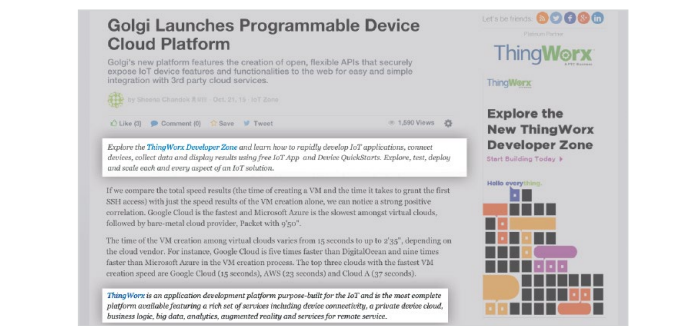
Golgi Launches Programmable Device Cloud Platform

Golgi's new platform features the creation of open, flexible APIs that securely expose IoT device features and functionalities to the web for easy and simple integration with 3rd party cloud services.

by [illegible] · Oct. 21, 15 · IoT Zone

Like (0) Comment (0) Save Tweet 1,890 Views

Explore the ThingWorx Developer Zone and learn how to rapidly develop IoT applications, connect devices, collect data and display results using free IoT App and Device QuickStarts. Explore, test, deploy and scale each and every aspect of an IoT solution.

If we compare the total speed results (the time of creating a VM and the time it takes to grant the first SSH access) with just the speed results of the VM creation alone, we can notice a strong positive correlation. Google Cloud is the fastest and Microsoft Azure is the slowest amongst virtual clouds, followed by bare-metal cloud provider, Packet with 9'50".

The time of the VM creation among virtual clouds varies from 15 seconds to up to 2'35", depending on the cloud vendor. For instance, Google Cloud is five times faster than DigitalOcean and nine times faster than Microsoft Azure in the VM creation process. The top three clouds with the fastest VM creation speed are Google Cloud (15 seconds), AWS (23 seconds) and Cloud A (37 seconds).

ThingWorx is an application development platform purpose-built for the IoT and is the most complete platform available featuring a rich set of services including device connectivity, a private device cloud, business logic, big data, analytics, augmented reality and services for remote service.

Let's be friends:

ThingWorx

ThingWorx

Explore the New ThingWorx Developer Zone

Start Building Today

Hello everything.